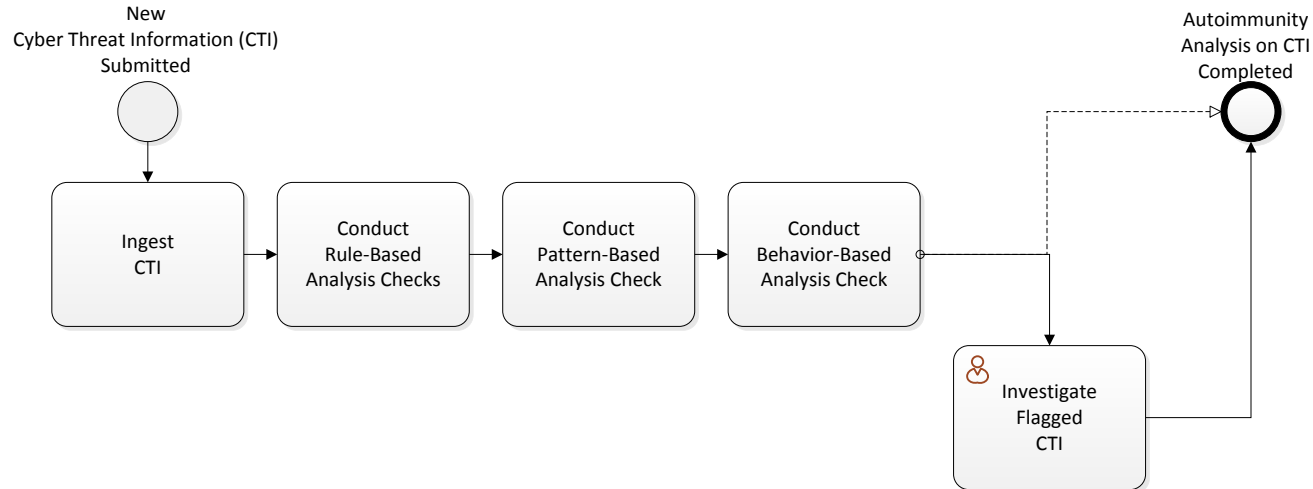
New
Cyber Threat Information (CTI)
Submitted

Ingest
CTI

Conduct
Rule-Based
Analysis Checks

Conduct
Pattern-Based
Analysis Check

Conduct
Behavior-Based
Analysis Check

Autoimmunity
Analysis on CTI
Completed

Investigate
Flagged
CTI